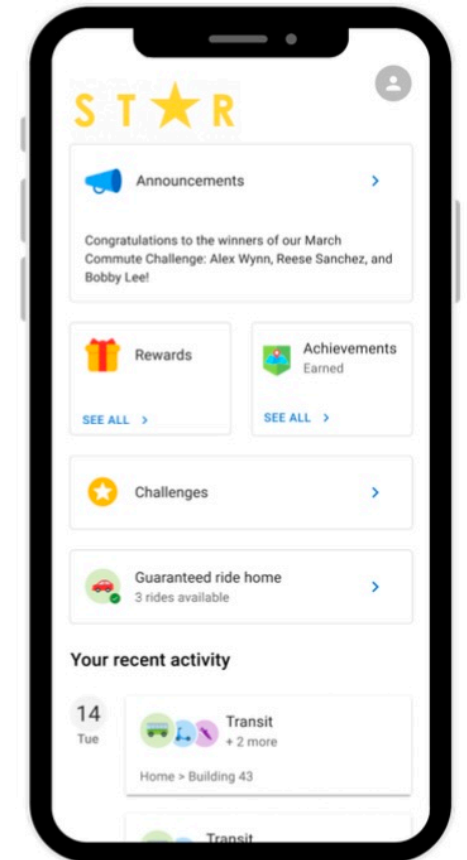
S T R

Announcements

Congratulations to the winners of our March Commute Challenge: Alex Wynn, Reese Sanchez, and Bobby Lee!

Rewards

SEE ALL

Achievements
Earned

SEE ALL

Challenges

Guaranteed ride home
3 rides available

Your recent activity

14
Tue

Transit
+ 2 more

Home > Building 43

Transit